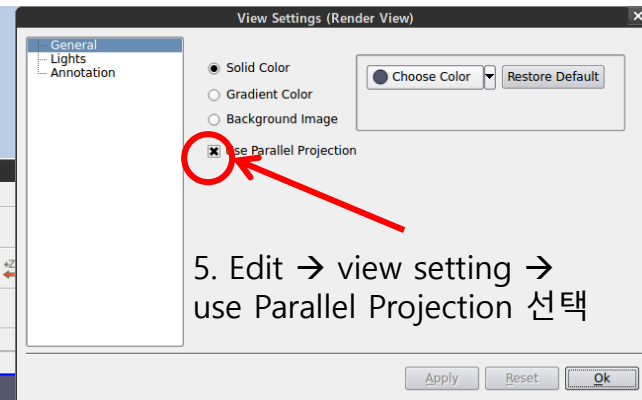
View Settings (Render View)

General
Lights
Annotation

Solid Color
Gradient Color
Background Image

Choose Color
Restore Default

Use Parallel Projection

5. Edit → view setting → use Parallel Projection 선택

+Z

Apply
Reset
Ok